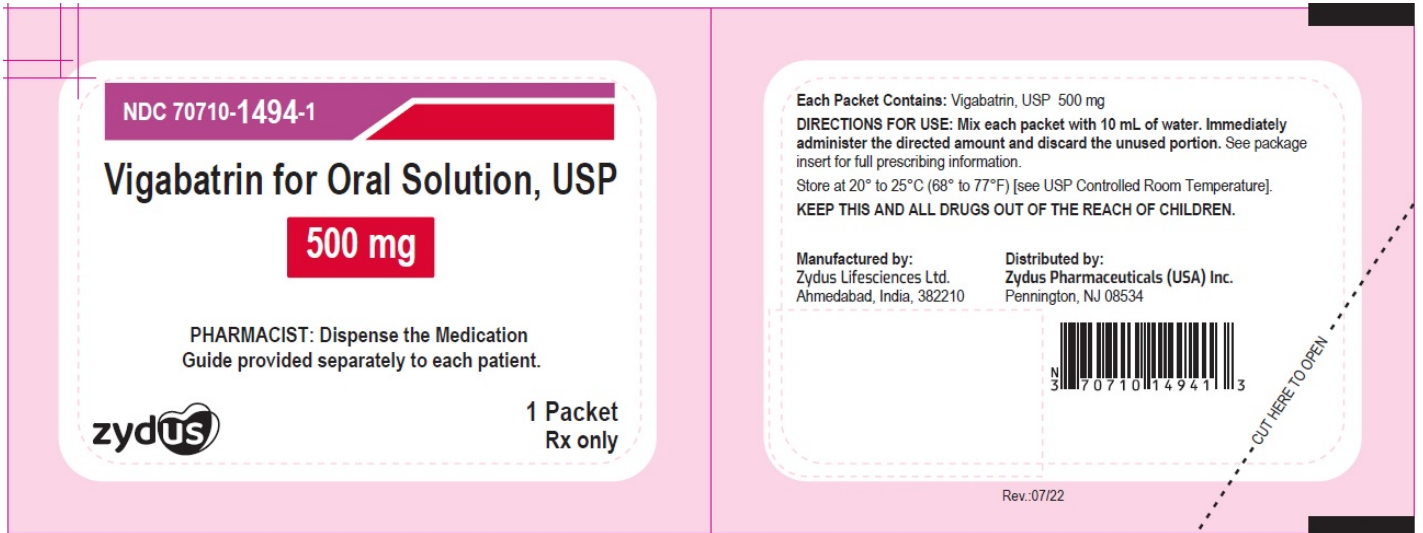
NDC 70710-1494-1

Vigabatrin for Oral Solution, USP

500 mg

PHARMACIST: Dispense the Medication Guide provided separately to each patient.

zydus

1 Packet
Rx only

Each Packet Contains: Vigabatrin, USP 500 mg

DIRECTIONS FOR USE: Mix each packet with 10 mL of water. Immediately administer the directed amount and discard the unused portion. See package insert for full prescribing information.

Store at 20° to 25°C (68° to 77°F) [see USP Controlled Room Temperature].

KEEP THIS AND ALL DRUGS OUT OF THE REACH OF CHILDREN.

Manufactured by:
Zydus Lifesciences Ltd.
Ahmedabad, India, 382210

Distributed by:
Zydus Pharmaceuticals (USA) Inc.
Pennington, NJ 08534

N 3 70710 14941 3

CUT HERE TO OPEN

Rev.:07/22